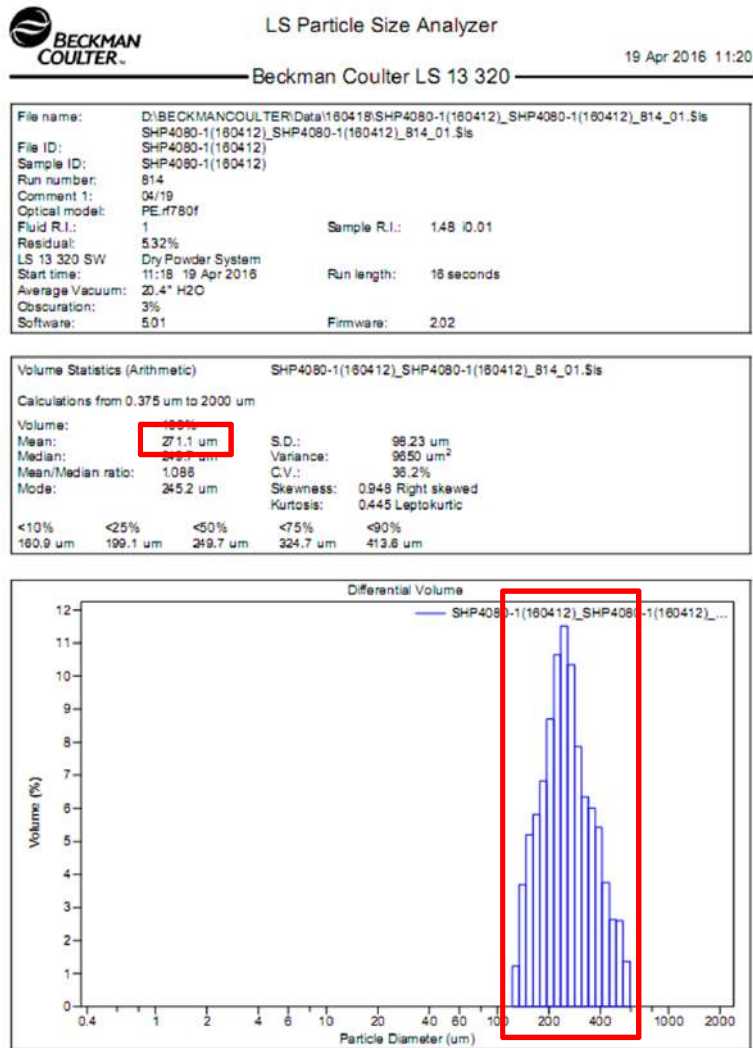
BECKMAN COULTER

LS Particle Size Analyzer

19 Apr 2016 11:20

Beckman Coulter LS 13 320

| | | | |
|---|---|---|---|
| File name: | D:\BECKMANCOULTER\Data\160418\SHP4080-1(160412)_SHP4080-1(160412)_814_01.$ls SHP4080-1(160412)_SHP4080-1(160412)_814_01.$ls | | |
| File ID: | SHP4080-1(160412) | | |
| Sample ID: | SHP4080-1(160412) | | |
| Run number: | 814 | | |
| Comment 1: | 04/19 | | |
| Optical model: | PE.rf780f | | |
| Fluid R.I.: | 1 | Sample R.I.: | 1.48 i0.01 |
| Residual: | 5.32% | | |
| LS 13 320 SW | Dry Powder System | | |
| Start time: | 11:18 19 Apr 2016 | Run length: | 16 seconds |
| Average Vacuum: | 20.4" H2O | | |
| Obscuration: | 3% | | |
| Software: | 5.01 | Firmware: | 2.02 |

Volume Statistics (Arithmetic) SHP4080-1(160412)_SHP4080-1(160412)_814_01.$ls

Calculations from 0.375 um to 2000 um

| | | | |
|---|---|---|---|
| Volume: | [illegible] | | |
| Mean: | 271.1 um | S.D.: | 98.23 um |
| Median: | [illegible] | Variance: | 9650 um$^2$ |
| Mean/Median ratio: | 1.086 | C.V.: | 36.2% |
| Mode: | 245.2 um | Skewness: | 0.948 Right skewed |
| | | Kurtosis: | 0.445 Leptokurtic |

| <10% | <25% | <50% | <75% | <90% |
|---|---|---|---|---|
| 160.9 um | 199.1 um | 249.7 um | 324.7 um | 413.6 um |

Differential Volume

SHP4080-1(160412)_SHP4080-1(160412)_...

Volume (%)

0 1 2 3 4 5 6 7 8 9 10 11 12

0.4 1 2 4 6 10 20 40 60 100 200 400 1000 2000

Particle Diameter (um)